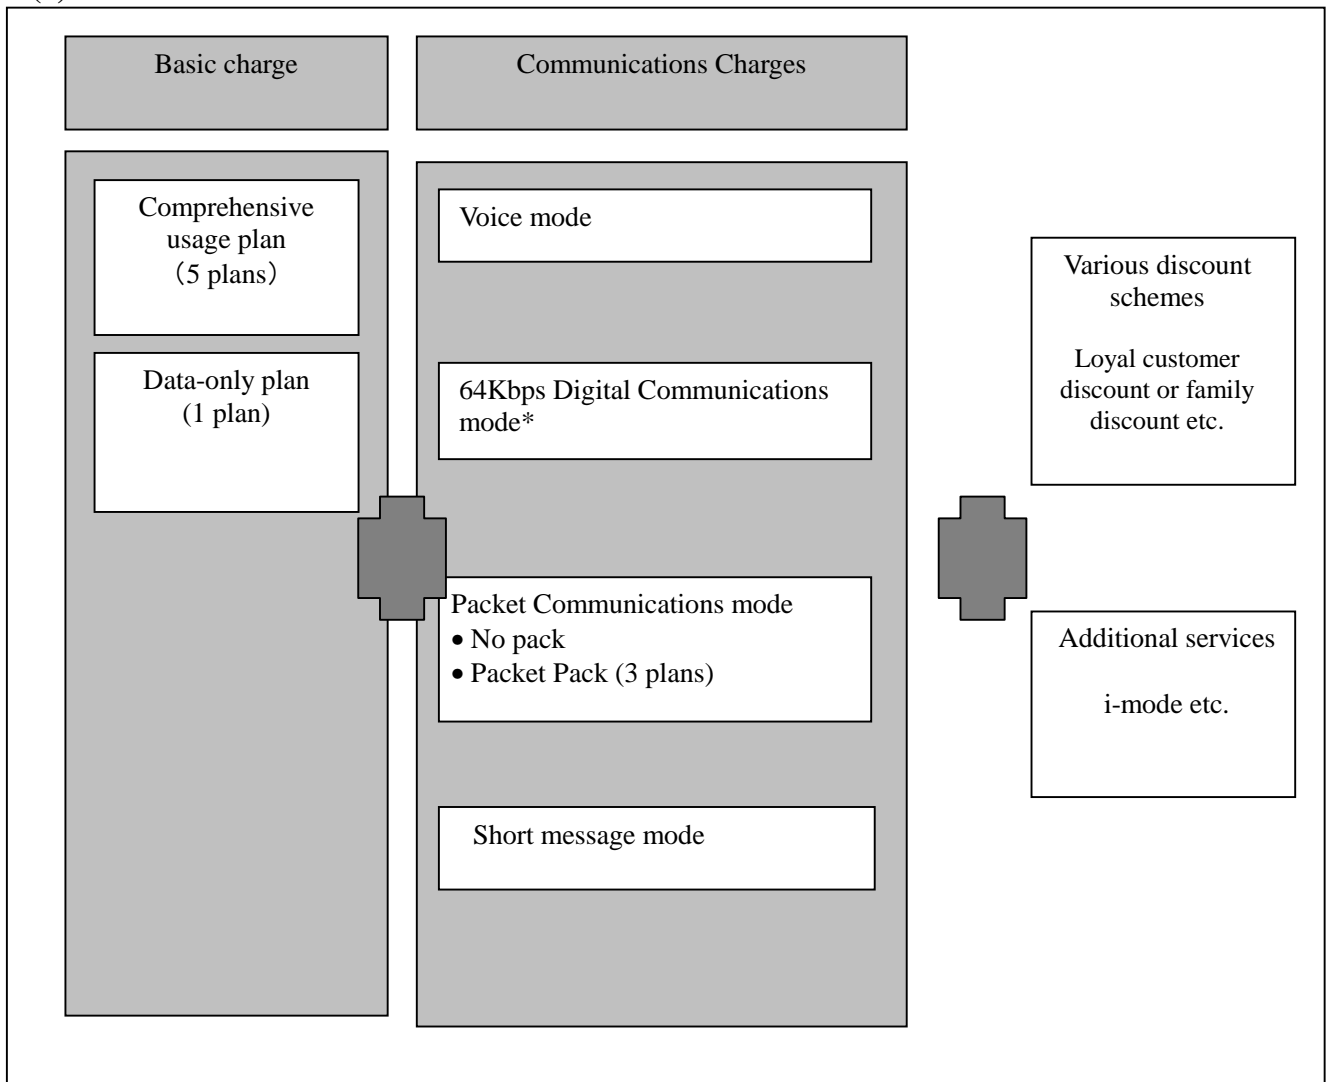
Basic charge

Communications Charges

Comprehensive usage plan （5 plans）

Data-only plan (1 plan)

Voice mode

64Kbps Digital Communications mode*

Packet Communications mode
• No pack
• Packet Pack (3 plans)

Short message mode

Various discount schemes

Loyal customer discount or family discount etc.

Additional services

i-mode etc.